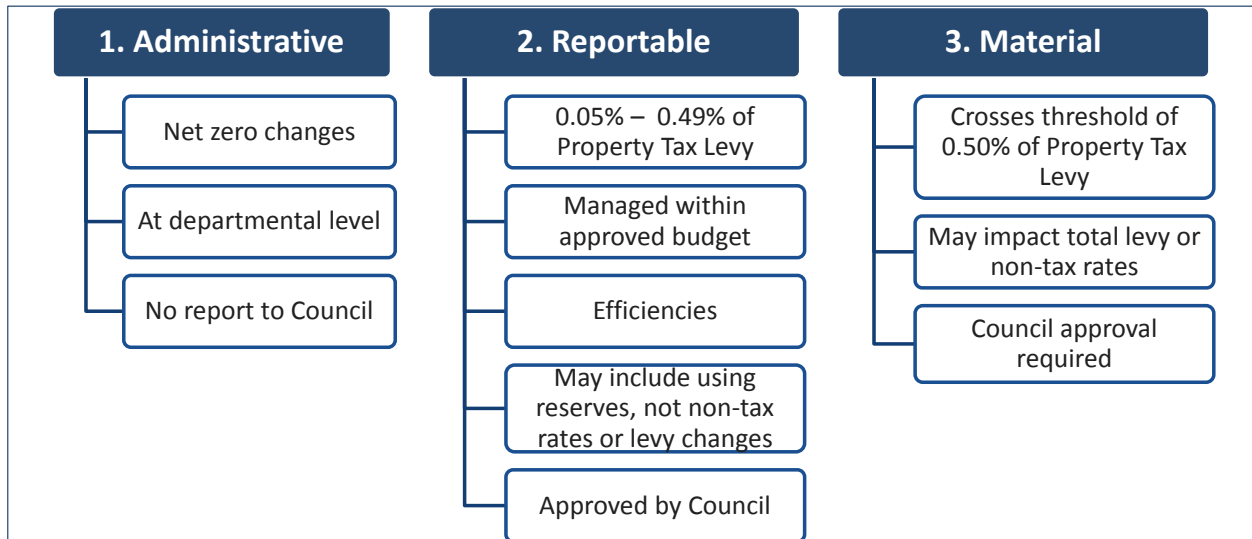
1. Administrative

Net zero changes

At departmental level

No report to Council

2. Reportable

0.05% – 0.49% of Property Tax Levy

Managed within approved budget

Efficiencies

May include using reserves, not non-tax rates or levy changes

Approved by Council

3. Material

Crosses threshold of 0.50% of Property Tax Levy

May impact total levy or non-tax rates

Council approval required